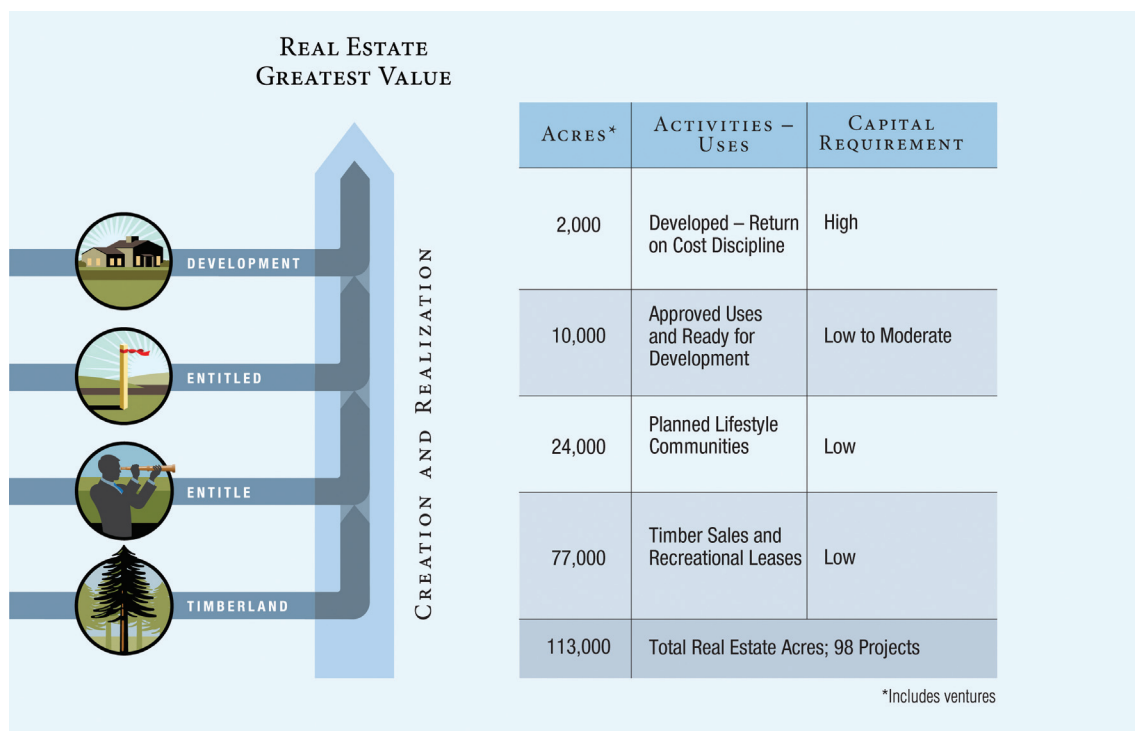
Real Estate Greatest Value

Development

Entitled

Entitle

Timberland

Creation and Realization

| Acres* | Activities – Uses | Capital Requirement |
|---|---|---|
| 2,000 | Developed – Return on Cost Discipline | High |
| 10,000 | Approved Uses and Ready for Development | Low to Moderate |
| 24,000 | Planned Lifestyle Communities | Low |
| 77,000 | Timber Sales and Recreational Leases | Low |
| 113,000 | Total Real Estate Acres; 98 Projects | |

*Includes ventures